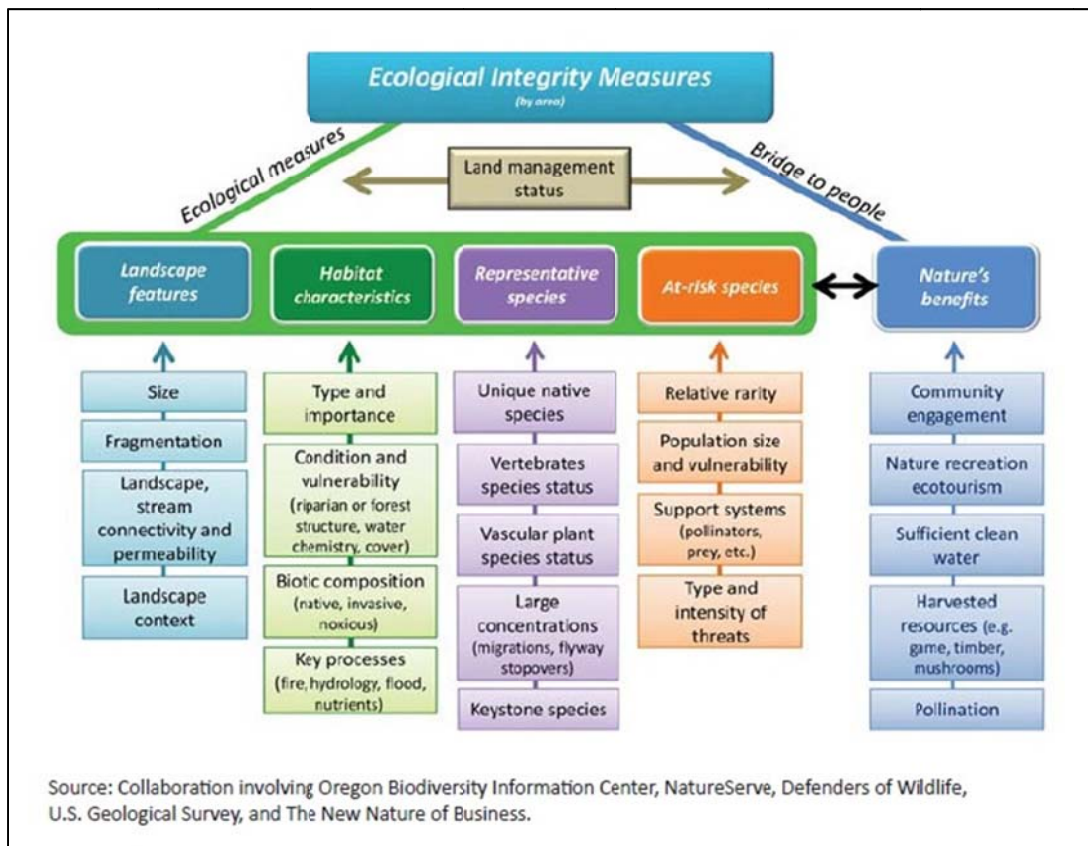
Ecological Integrity Measures
(by area)

Ecological measures

Bridge to people

Land management status

Landscape features

Habitat characteristics

Representative species

At-risk species

Nature's benefits

Size

Fragmentation

Landscape, stream connectivity and permeability

Landscape context

Type and importance

Condition and vulnerability (riparian or forest structure, water chemistry, cover)

Biotic composition (native, invasive, noxious)

Key processes (fire, hydrology, flood, nutrients)

Unique native species

Vertebrates species status

Vascular plant species status

Large concentrations (migrations, flyway stopovers)

Keystone species

Relative rarity

Population size and vulnerability

Support systems (pollinators, prey, etc.)

Type and intensity of threats

Community engagement

Nature recreation ecotourism

Sufficient clean water

Harvested resources (e.g. game, timber, mushrooms)

Pollination

Source: Collaboration involving Oregon Biodiversity Information Center, NatureServe, Defenders of Wildlife, U.S. Geological Survey, and The New Nature of Business.